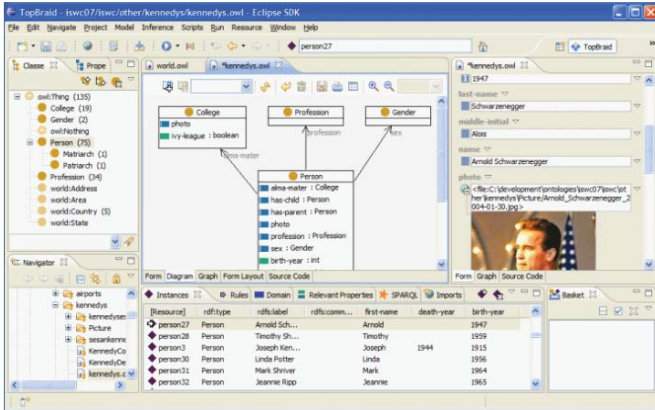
TopBraid - iswc07/iswc/other/kennedys/kennedys.owl - Eclipse SDK

File Edit Navigate Project Model Inference Scripts Run Resource Window Help

person27

TopBraid

Classe | Prope

owl:Thing (135)
College (19)
Gender (2)
owl:Nothing
Person (75)
Matriarch (1)
Patriarch (1)
Profession (34)
world:Address
world:Area
world:Country (5)
world:State

world.owl | *kennedys.owl

College
photo
ivy-league : boolean

Profession

Gender

alma-mater
profession
sex

Person
alma-mater : College
has-child : Person
has-parent : Person
photo
profession : Profession
sex : Gender
birth-year : int

Form Diagram Graph Form Layout Source Code

*kennedys.owl

1947
last-name
Schwarzenegger
middle-initial
Alois
name
Arnold Schwarzenegger
photo
<file:C:/development/ontologies/iswc07/iswc/other/kennedys/Picture/Arnold_Schwarzenegger_2004-01-30.jpg>

Form Graph Source Code

Navigator

airports
kennedys
kennedyser
Picture
sesankenne
KennedyCo
KennedyDe
kennedys.c

Instances | Rules | Domain | Relevant Properties | SPARQL | Imports

| [Resource] | rdf:type | rdfs:label | rdfs:comm... | first-name | death-year | birth-year |
|---|---|---|---|---|---|---|
| person27 | Person | Arnold Sch... | | Arnold | | 1947 |
| person28 | Person | Timothy Sh... | | Timothy | | 1959 |
| person3 | Person | Joseph Ken... | | Joseph | 1944 | 1915 |
| person30 | Person | Linda Potter | | Linda | | 1956 |
| person31 | Person | Mark Shriver | | Mark | | 1964 |
| person32 | Person | Jeannie Ripp | | Jeannie | | 1965 |

Basket